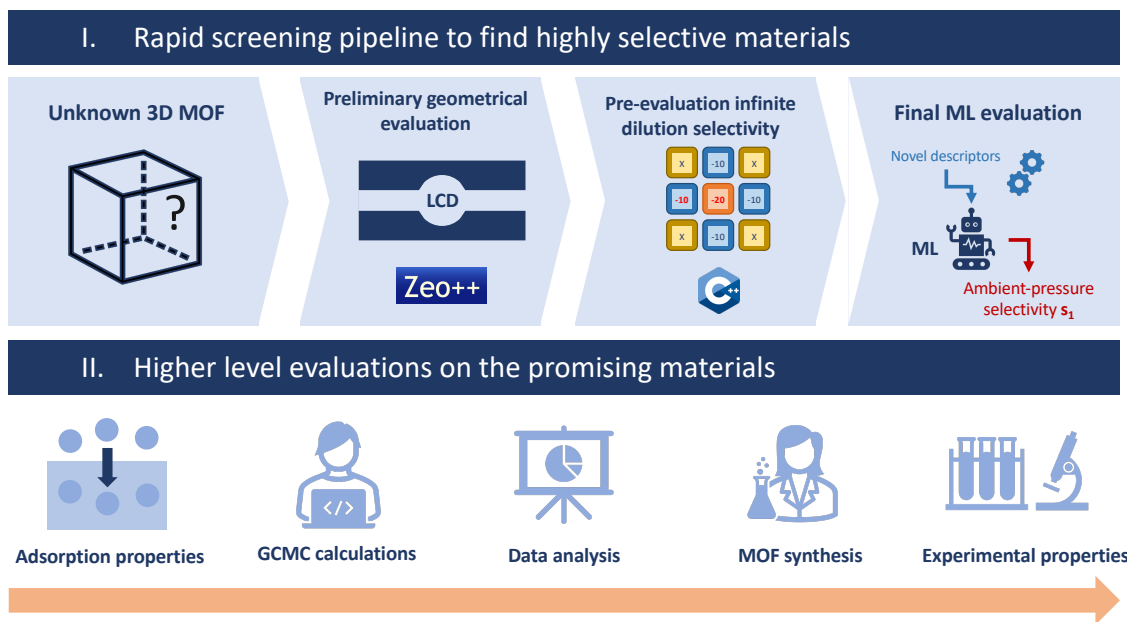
I. Rapid screening pipeline to find highly selective materials

Unknown 3D MOF

?

Preliminary geometrical evaluation

LCD

Zeo++

Pre-evaluation infinite dilution selectivity

| x | -10 | x |
|---|---|---|
| -10 | -20 | -10 |
| x | -10 | x |

C++

Final ML evaluation

Novel descriptors

ML

Ambient-pressure selectivity $s_1$

II. Higher level evaluations on the promising materials

</>

Adsorption properties

GCMC calculations

Data analysis

MOF synthesis

Experimental properties